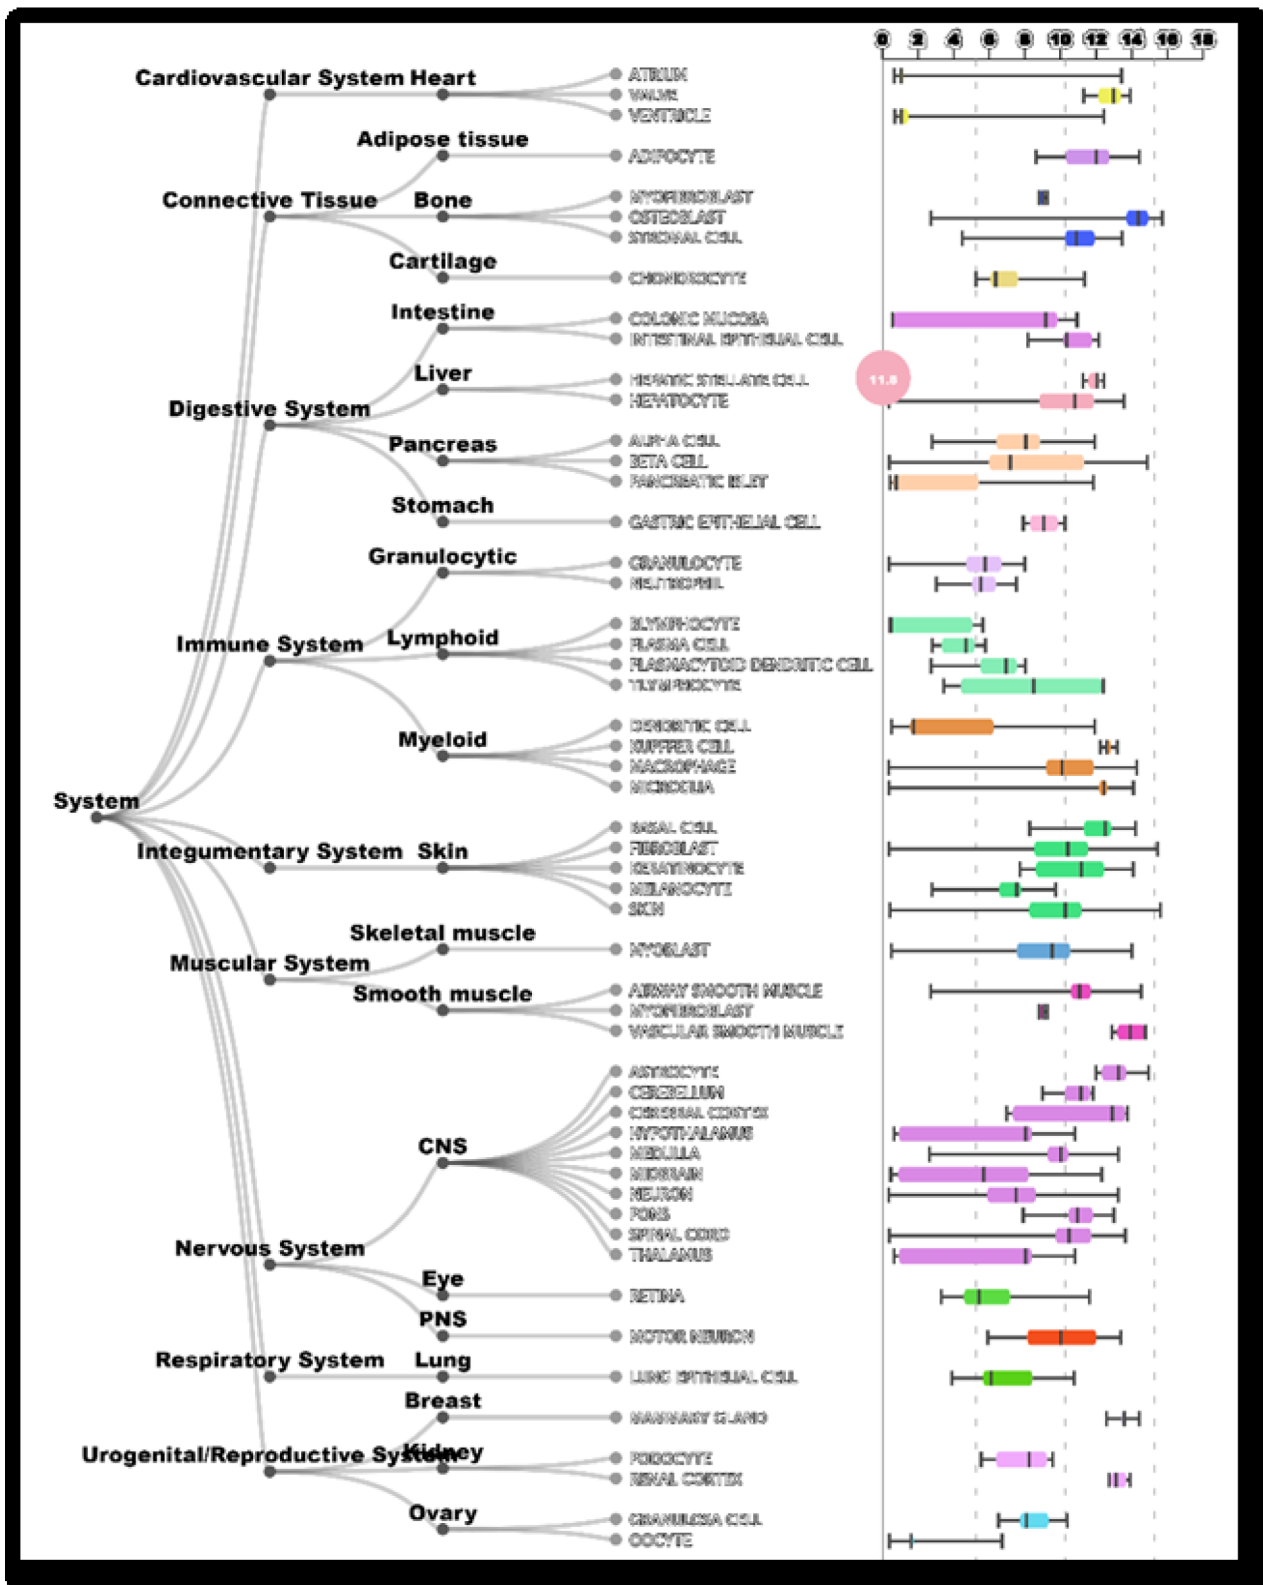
0 2 4 6 8 10 12 14 16 18

System

Cardiovascular System Heart
ATRIUM
VALVE
VENTRICLE

Connective Tissue
Adipose tissue
ADIPOCYTE
Bone
MYOFIBROBLAST
OSTEOBLAST
SYNOVIAL CELL
Cartilage
CHONDROCYTE

Digestive System
Intestine
COLONIC MUCOSA
INTESTINAL EPITHELIAL CELL
Liver
HEPATIC STELLATE CELL
11.8
HEPATOCYTE
Pancreas
ALPHA CELL
BETA CELL
PANCREATIC ISLET
Stomach
GASTRIC EPITHELIAL CELL

Immune System
Granulocytic
GRANULOCYTE
NEUTROPHIL
Lymphoid
B LYMPHOCYTE
PLASMA CELL
PLASMACYTOID DENDRITIC CELL
T LYMPHOCYTE
Myeloid
DENDRITIC CELL
KUPFFER CELL
MACROPHAGE
MICROGLIA

Integumentary System Skin
BASAL CELL
FIBROBLAST
KERATINOCYTE
MELANOCYTE
SKIN

Muscular System
Skeletal muscle
MYOBLAST
Smooth muscle
AIRWAY SMOOTH MUSCLE
MYOFIBROBLAST
VASCULAR SMOOTH MUSCLE

Nervous System
CNS
ASTROCYTE
CEREBELLUM
CEREBRAL CORTEX
HYPOTHALAMUS
MEDULLA
MIDBRAIN
NEURON
PONS
SPINAL CORD
THALAMUS
Eye
RETINA
PNS
MOTOR NEURON

Respiratory System Lung
LUNG EPITHELIAL CELL

Urogenital/Reproductive System
Breast
MAMMARY GLAND
Kidney
PODOCYTE
RENAL CORTEX
Ovary
GRANULOSA CELL
OOCYTE